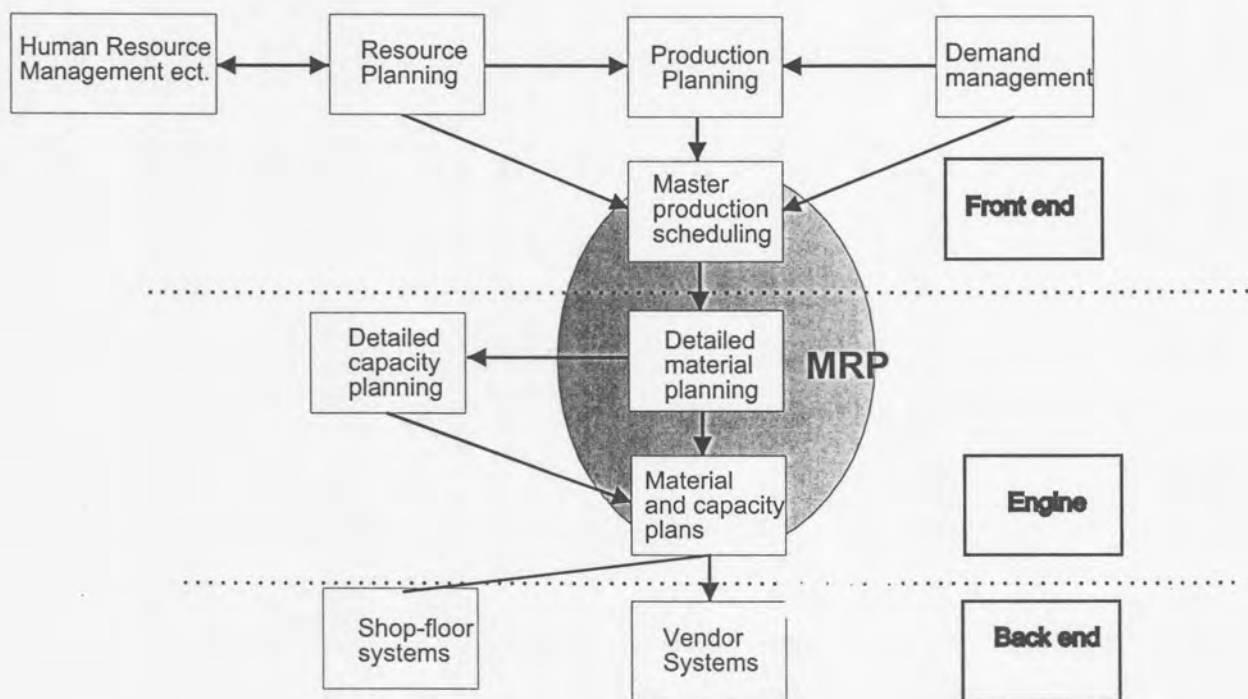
Human Resource Management ect.

Resource Planning

Production Planning

Demand management

Master production scheduling

Front end

Detailed capacity planning

Detailed material planning

MRP

Material and capacity plans

Engine

Shop-floor systems

Vendor Systems

Back end